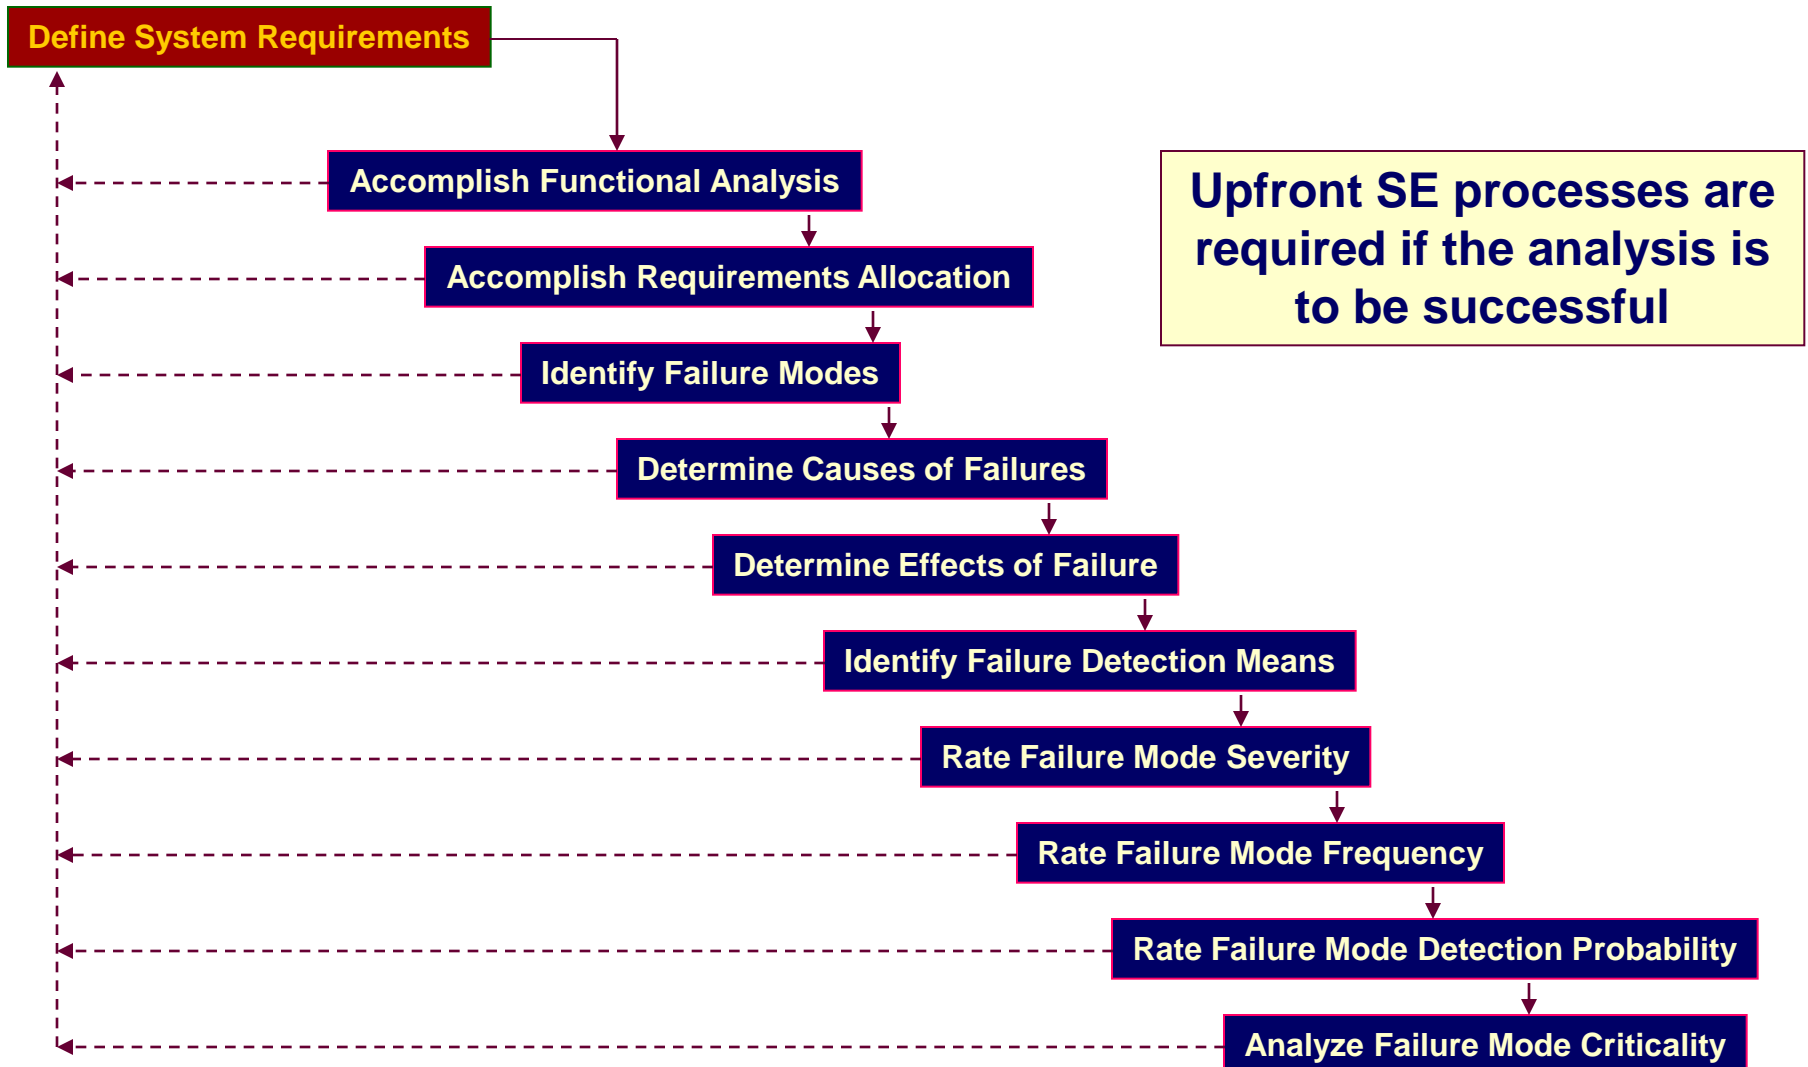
Define System Requirements

Accomplish Functional Analysis

Accomplish Requirements Allocation

Identify Failure Modes

Determine Causes of Failures

Determine Effects of Failure

Identify Failure Detection Means

Rate Failure Mode Severity

Rate Failure Mode Frequency

Rate Failure Mode Detection Probability

Analyze Failure Mode Criticality

Upfront SE processes are required if the analysis is to be successful